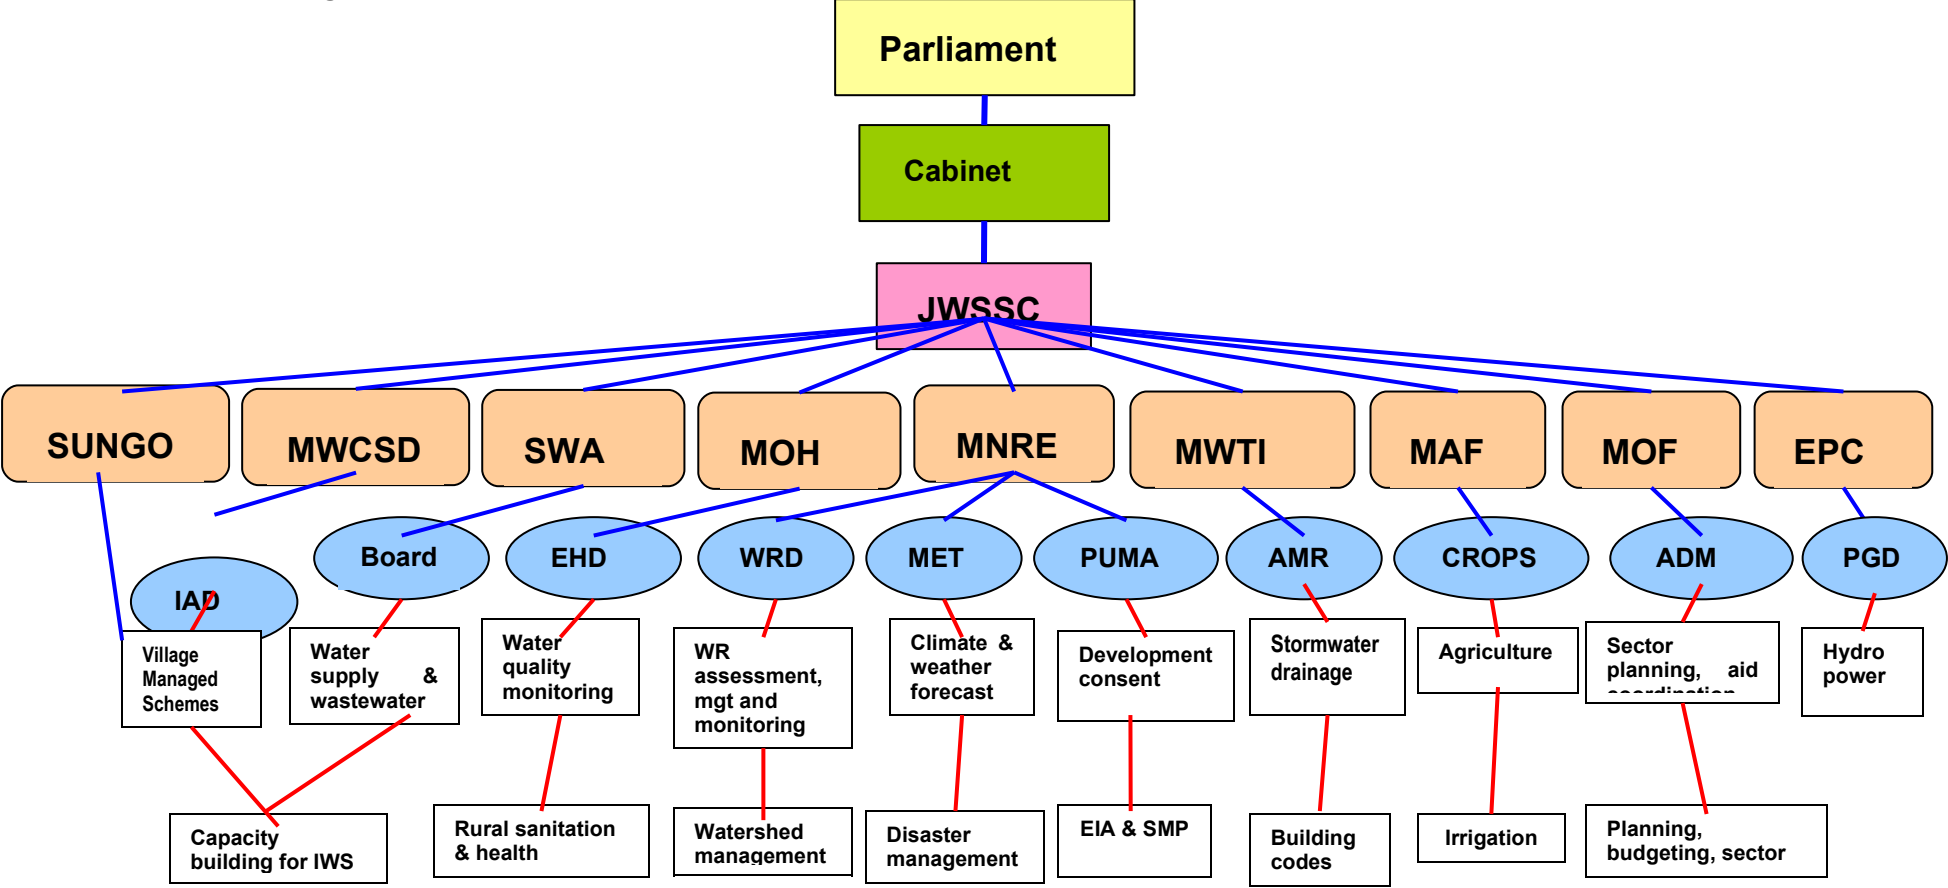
Parliament

Cabinet

JWSSC

SUNGO

MWCSD

SWA

MOH

MNRE

MWTI

MAF

MOF

EPC

IAD

Board

EHD

WRD

MET

PUMA

AMR

CROPS

ADM

PGD

Village Managed Schemes

Water supply & wastewater

Water quality monitoring

WR assessment, mgt and monitoring

Climate & weather forecast

Development consent

Stormwater drainage

Agriculture

Sector planning, aid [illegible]

Hydro power

Capacity building for IWS

Rural sanitation & health

Watershed management

Disaster management

EIA & SMP

Building codes

Irrigation

Planning, budgeting, sector